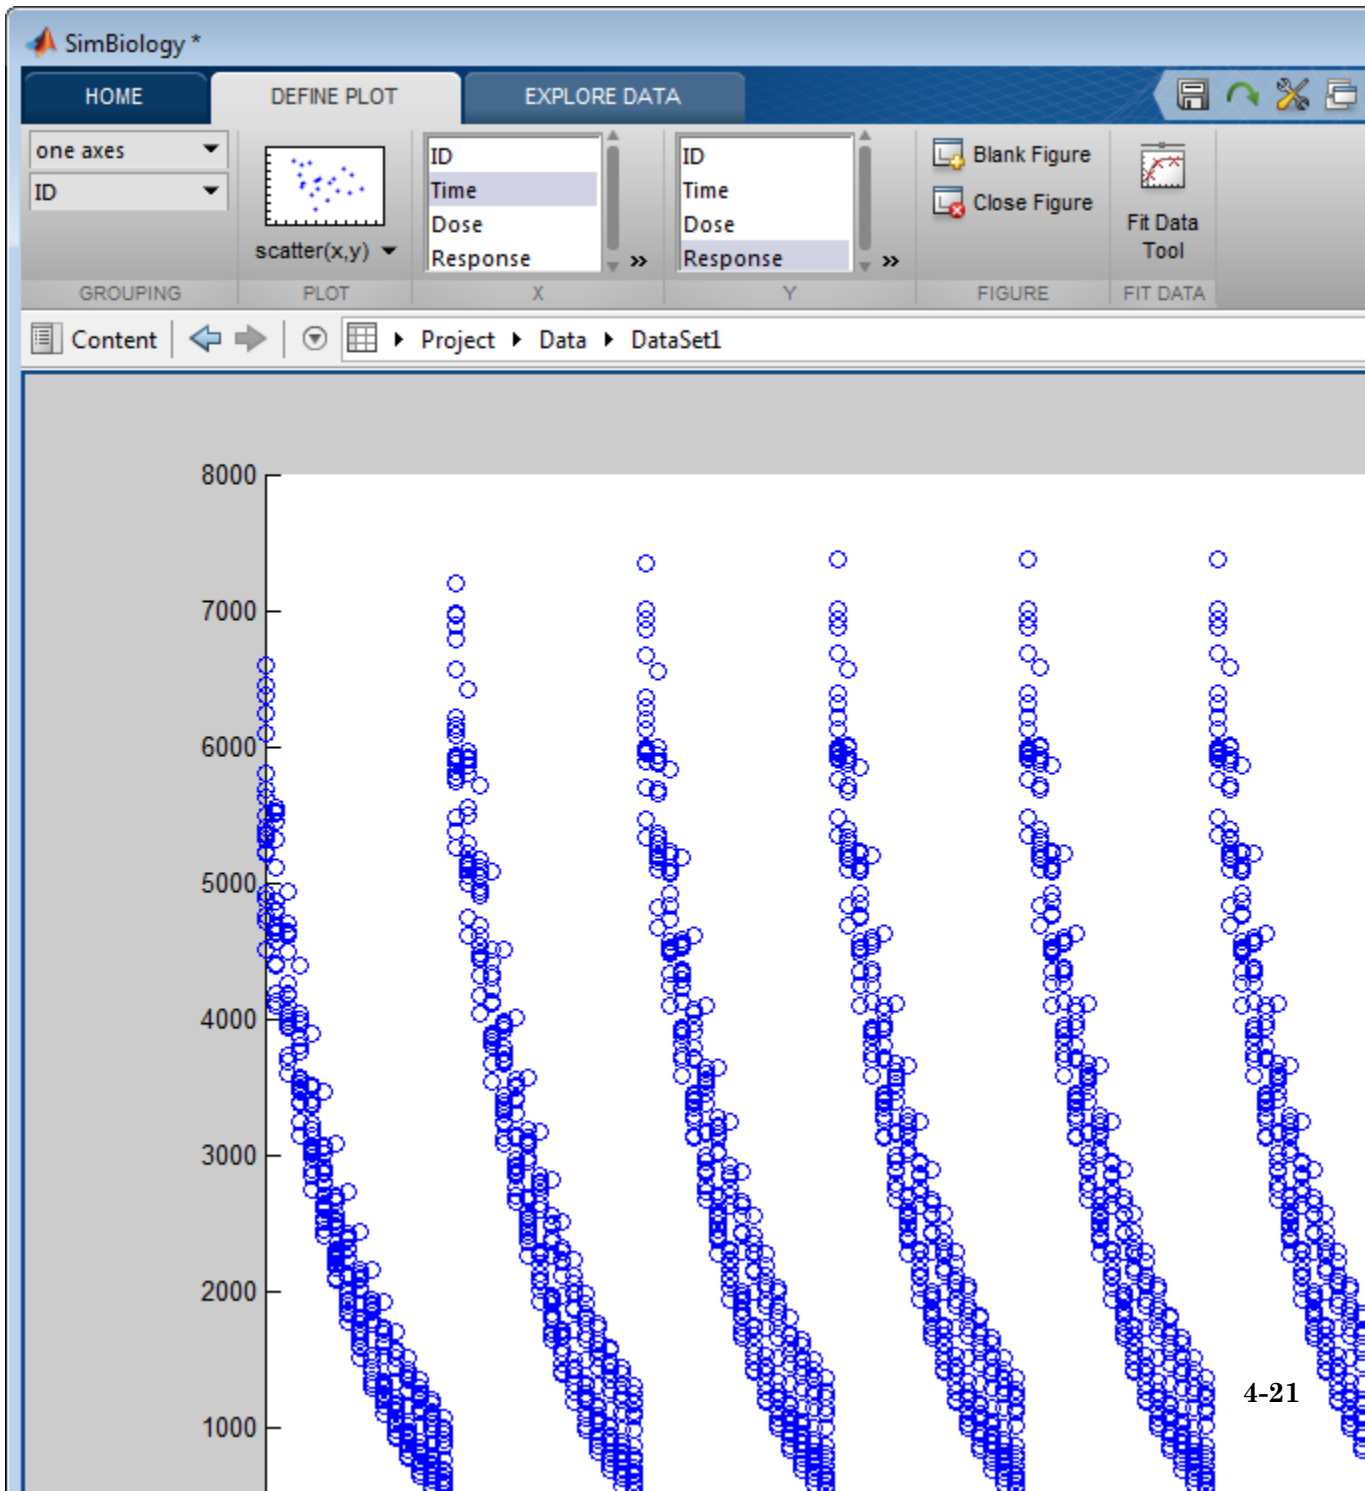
SimBiology *

HOME
DEFINE PLOT
EXPLORE DATA

one axes
ID
scatter(x,y)
ID
Time
Dose
Response
»
ID
Time
Dose
Response
»
Blank Figure
Close Figure
Fit Data Tool

GROUPING
PLOT
X
Y
FIGURE
FIT DATA

Content
Project
Data
DataSet1

8000
7000
6000
5000
4000
3000
2000
1000

4-21